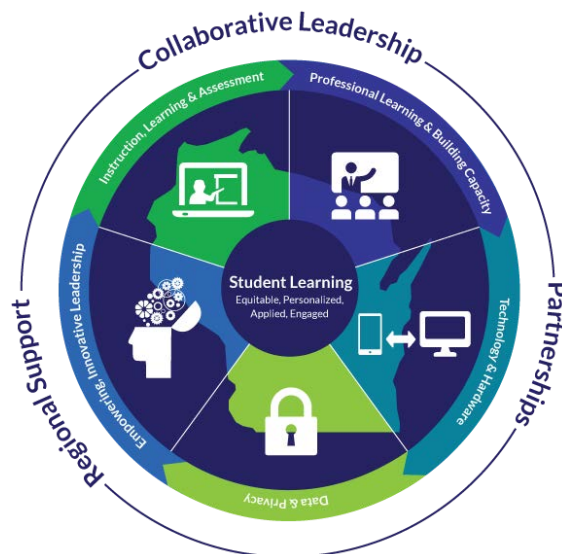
Collaborative Leadership

Instruction, Learning & Assessment

Professional Learning & Building Capacity

Technology & Hardware

Data & Privacy

Empowering, Innovative Leadership

Student Learning

Equitable, Personalized, Applied, Engaged

Partnerships

Regional Support